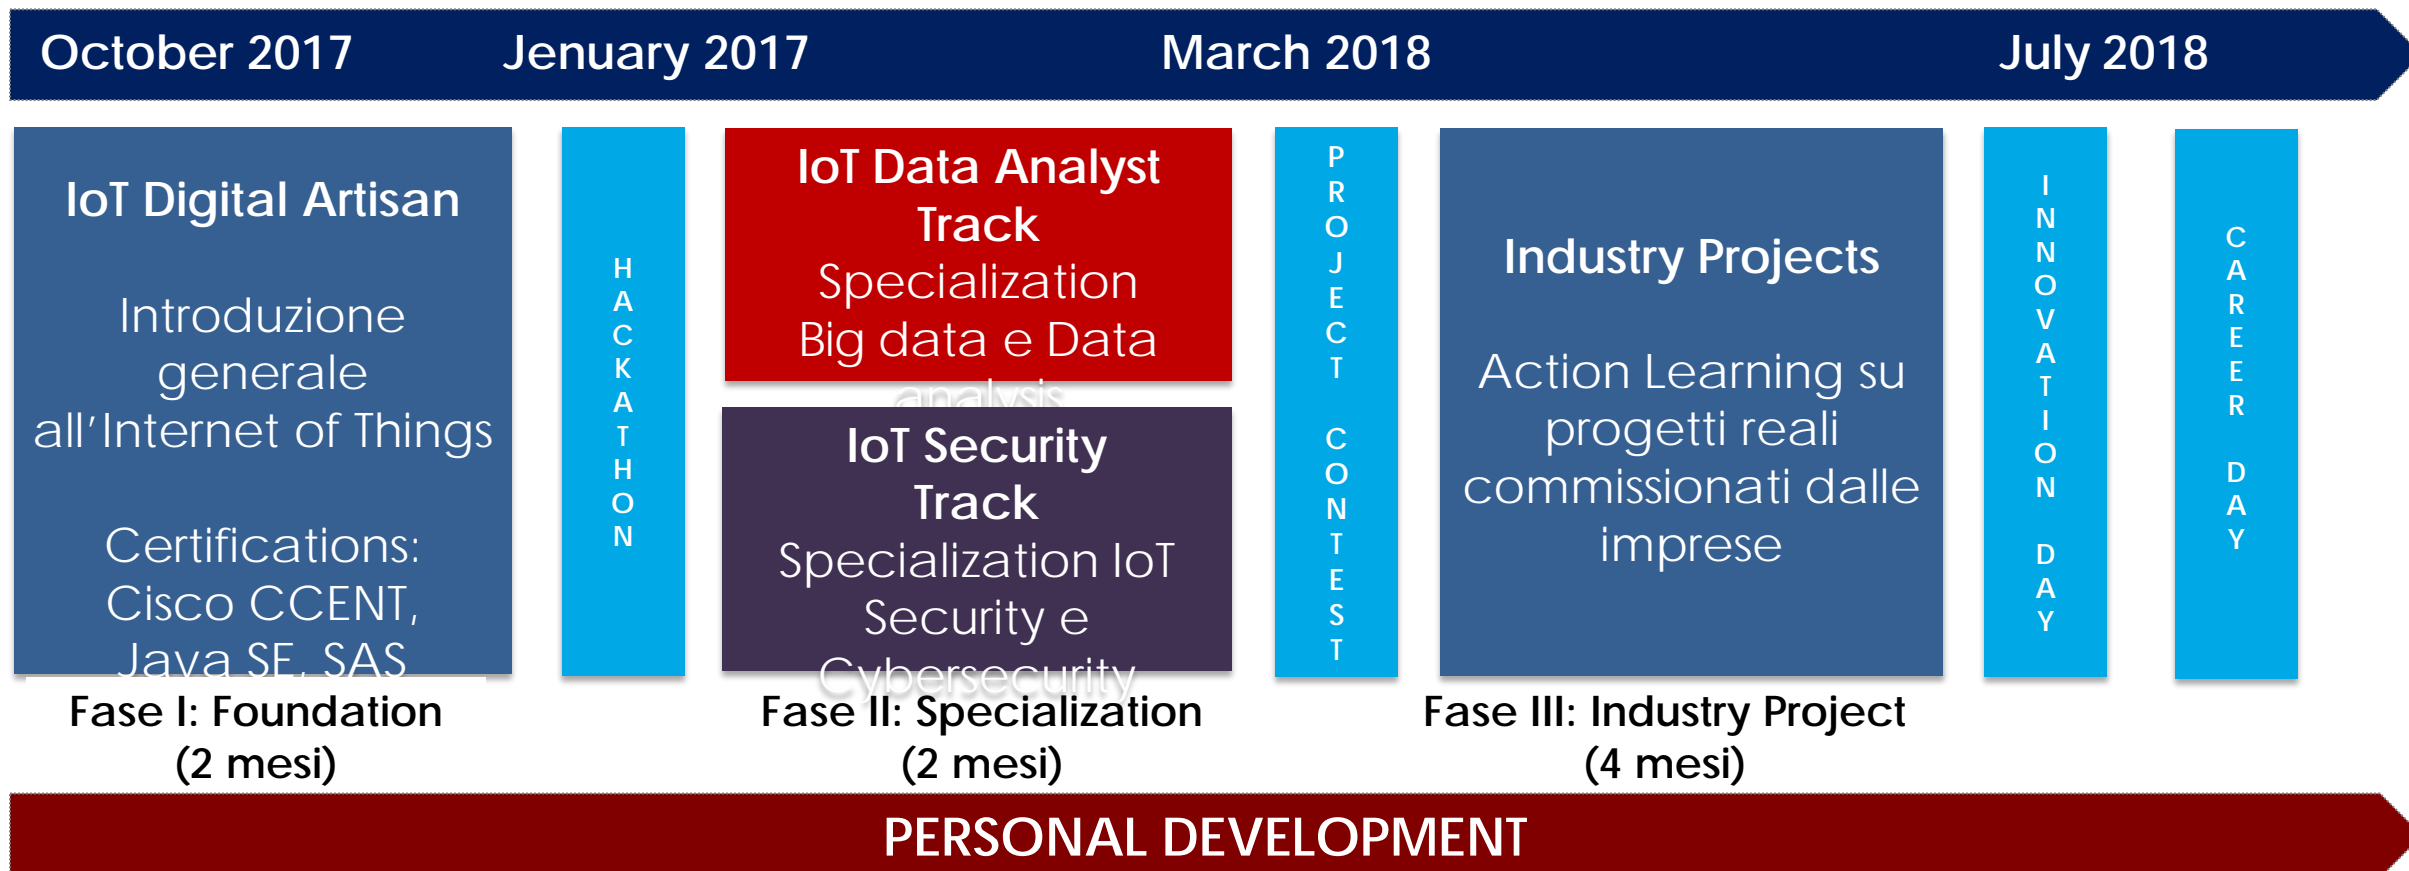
October 2017 Jenuary 2017 March 2018 July 2018

IoT Digital Artisan

Introduzione generale all'Internet of Things

Certifications: Cisco CCENT, Java SE, SAS

HACKATHON

IoT Data Analyst Track
Specialization Big data e Data analysis

IoT Security Track
Specialization IoT Security e Cybersecurity

PROJECT CONTEST

Industry Projects

Action Learning su progetti reali commissionati dalle imprese

INNOVATION DAY

CAREER DAY

Fase I: Foundation (2 mesi)

Fase II: Specialization (2 mesi)

Fase III: Industry Project (4 mesi)

PERSONAL DEVELOPMENT